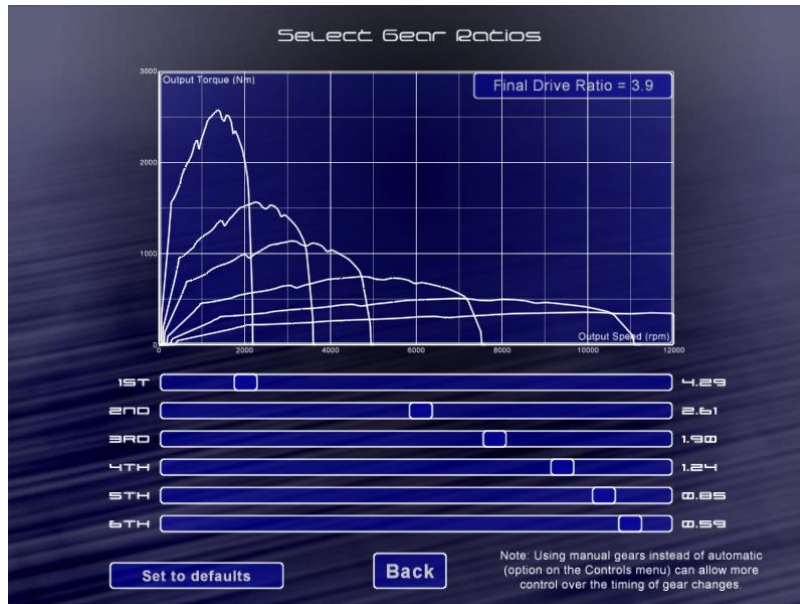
Select Gear Ratios

Output Torque (Nm)

Final Drive Ratio = 3.9

3000

2000

1000

0

Output Speed (rpm)

0 2000 4000 6000 8000 10000 12000

1ST 4.29

2ND 2.61

3RD 1.90

4TH 1.24

5TH 0.85

6TH 0.59

Set to defaults

Back

Note: Using manual gears instead of automatic (option on the Controls menu) can allow more control over the timing of gear changes.